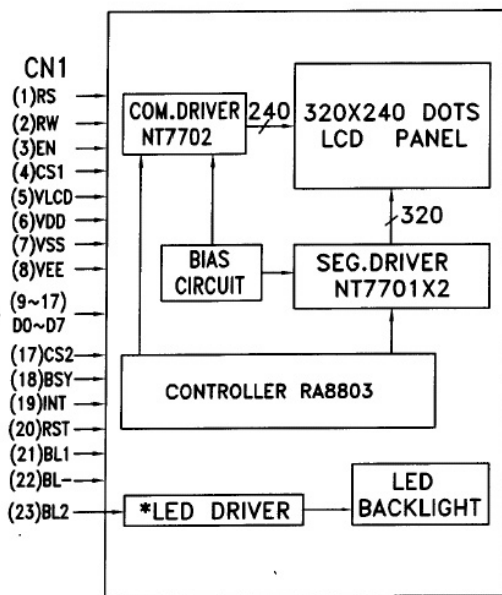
CN1
(1)RS
(2)RW
(3)EN
(4)CS1
(5)VLCD
(6)VDD
(7)VSS
(8)VEE
(9~17)
D0~D7
(17)CS2
(18)BSY
(19)INT
(20)RST
(21)BL1
(22)BL-
(23)BL2

COM.DRIVER
NT7702

240

320X240 DOTS
LCD PANEL

320

BIAS
CIRCUIT

SEG.DRIVER
NT7701X2

CONTROLLER RA8803

*LED DRIVER

LED
BACKLIGHT